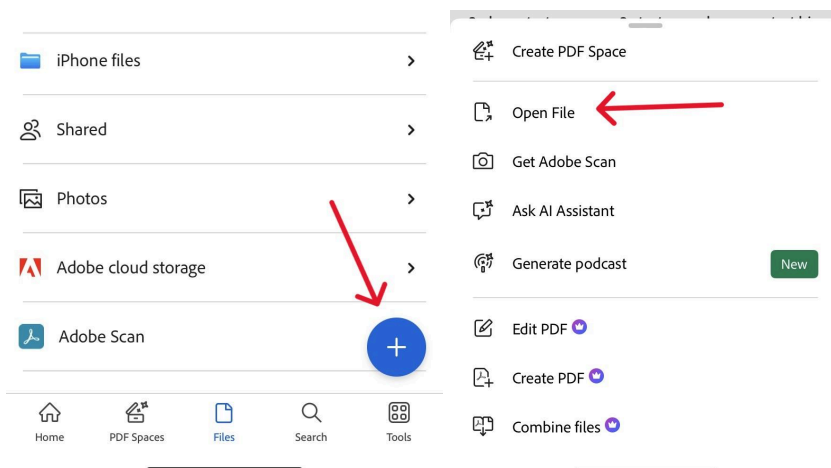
iPhone files

Shared

Photos

Adobe cloud storage

Adobe Scan

Home PDF Spaces Files Search Tools

Create PDF Space

Open File

Get Adobe Scan

Ask AI Assistant

Generate podcast New

Edit PDF

Create PDF

Combine files